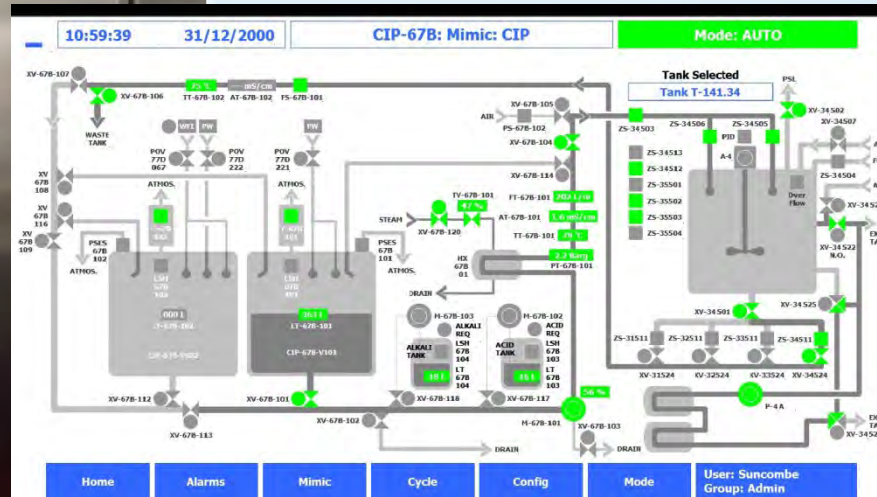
10:59:39 31/12/2000

CIP-67B: Mimic: CIP

Mode: AUTO

XV-67B-107
XV-67B-106
75 °C
TT-67B-102
mS/cm
AT-67B-102
FS-67B-101
WASTE TANK
WFI
PW
POV 77D 067
POV 77D 222
PW
POV 77D 221
ATMOS.
ATMOS.
XV 67B 108
XV 67B 116
XV 67B 109
PSES 67B 102
ATMOS.
LSH 67B 102
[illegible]
LT-67B-102
CIP-67B-T102
PSES 67B 101
ATMOS.
LSH 67B 101
1611
LT-67B-101
CIP-67B-V101
XV-67B-105
AIR
PS-67B-102
XV-67B-104
XV-67B-114
TV-67B-101
47 %
STEAM
XV-67B-120
FT-67B-101
AT-67B-101
1.6 mS/cm
TT-67B-101
75 °C
HX 67B 01
2.2 Barg
PT-67B-101
DRAIN
M-67B-103
ALKALI REQ
LSH 67B 104
ALKALI TANK
LT 67B 104
M-67B-102
ACID REQ
LSH 67B 103
ACID TANK
LT 67B 103
XV-67B-112
XV-67B-113
XV-67B-101
XV-67B-102
XV-67B-118
XV-67B-117
56 %
M-67B-101
XV-67B-103
DRAIN
DRAIN
Tank Selected
Tank T-141.34
PSL
XV-34 S02
XV-34S07
ZS-34S03
ZS-34S06
ZS-34S05
PID
A-4
ZS-34S13
ZS-34S12
ZS-35S01
ZS-35S02
ZS-35S03
ZS-35S04
Over Flow
ZS-34S04
XV-34S2
XV-34 S22 N.O.
XV-34 S25
XV-34S01
ZS-31S11
ZS-32S11
ZS-33S11
ZS-34S11
XV-31S24
XV-32S24
XV-33S24
XV-34S24
P-4 A
XV-34S2

Home
Alarms
Mimic
Cycle
Config
Mode
User: Suncombe
Group: Admin